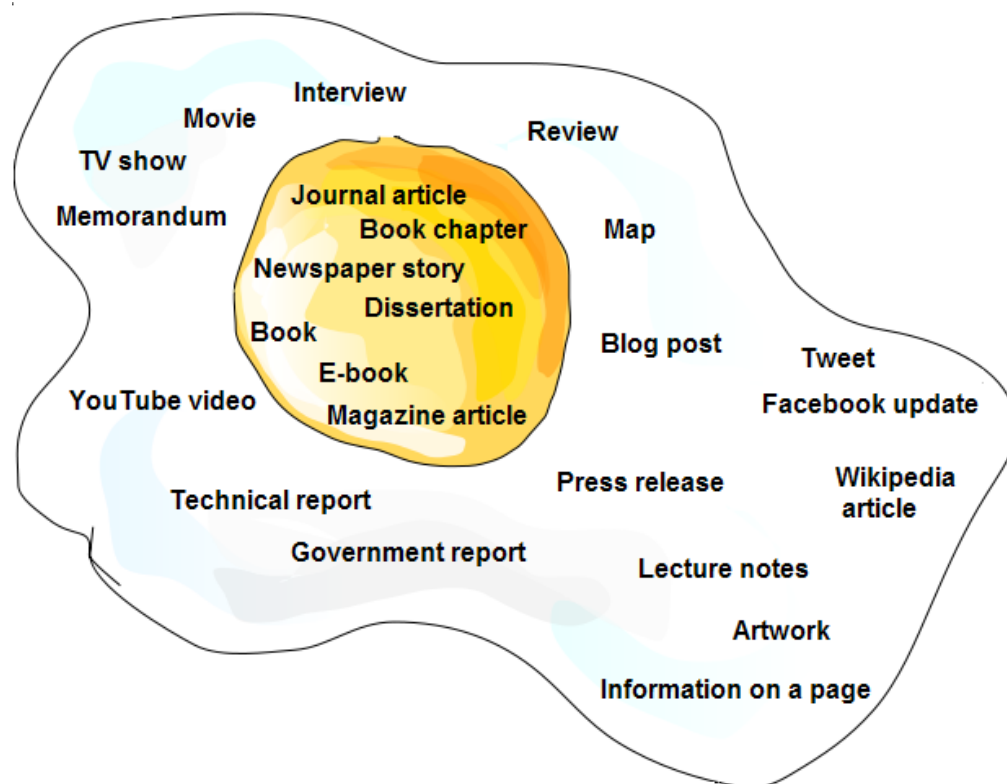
Interview
Movie
Review
TV show
Memorandum
Journal article
Book chapter
Map
Newspaper story
Dissertation
Book
Blog post
Tweet
E-book
YouTube video
Magazine article
Facebook update
Press release
Wikipedia article
Technical report
Government report
Lecture notes
Artwork
Information on a page